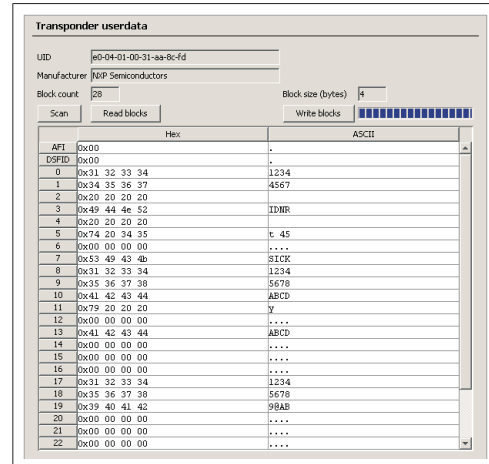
Transponder userdata

UID e0-04-01-00-31-aa-8c-fd

Manufacturer NXP Semiconductors

Block count 28

Block size (bytes) 4

Scan

Read blocks

Write blocks

| | Hex | ASCII |
|---|---|---|
| AFI | 0x00 | . |
| DSFID | 0x00 | . |
| 0 | 0x31 32 33 34 | 1234 |
| 1 | 0x34 35 36 37 | 4567 |
| 2 | 0x20 20 20 20 | |
| 3 | 0x49 44 4e 52 | IDNR |
| 4 | 0x20 20 20 20 | |
| 5 | 0x74 20 34 35 | t 45 |
| 6 | 0x00 00 00 00 | .... |
| 7 | 0x53 49 43 4b | SICK |
| 8 | 0x31 32 33 34 | 1234 |
| 9 | 0x35 36 37 38 | 5678 |
| 10 | 0x41 42 43 44 | ABCD |
| 11 | 0x79 20 20 20 | y |
| 12 | 0x00 00 00 00 | .... |
| 13 | 0x41 42 43 44 | ABCD |
| 14 | 0x00 00 00 00 | .... |
| 15 | 0x00 00 00 00 | .... |
| 16 | 0x00 00 00 00 | .... |
| 17 | 0x31 32 33 34 | 1234 |
| 18 | 0x35 36 37 38 | 5678 |
| 19 | 0x39 40 41 42 | 9@AB |
| 20 | 0x00 00 00 00 | .... |
| 21 | 0x00 00 00 00 | .... |
| 22 | 0x00 00 00 00 | .... |